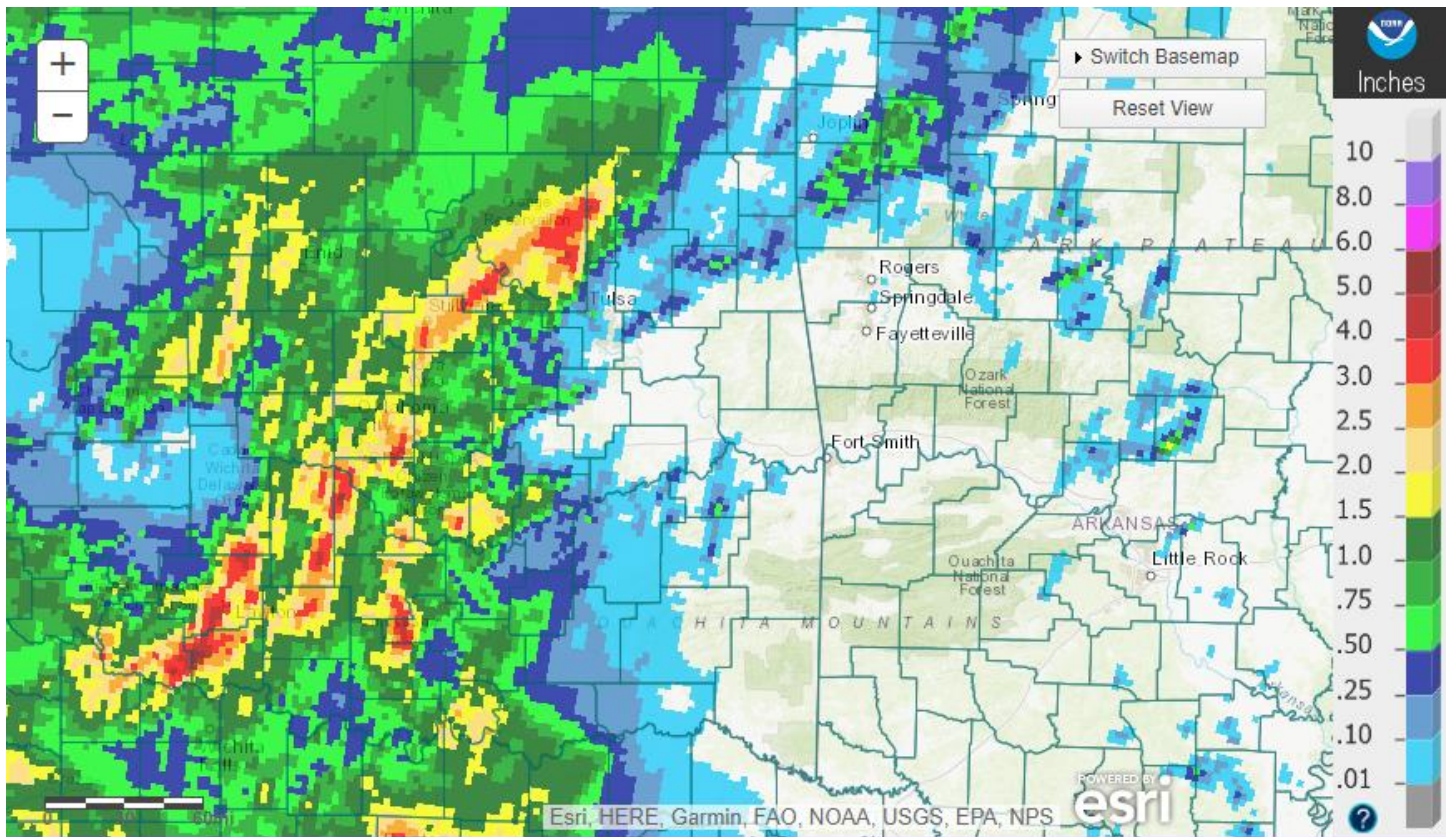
+
−
Switch Basemap
Reset View
Inches
10
8.0
6.0
5.0
4.0
3.0
2.5
2.0
1.5
1.0
.75
.50
.25
.10
.01
?
Joplin
Enid
Tulsa
Rogers
Springdale
Fayetteville
Ozark National Forest
Fort Smith
ARKANSAS
Little Rock
Ouachita National Forest
OUACHITA MOUNTAINS
OZARK PLATEAU
Esri, HERE, Garmin, FAO, NOAA, USGS, EPA, NPS
POWERED BY esri